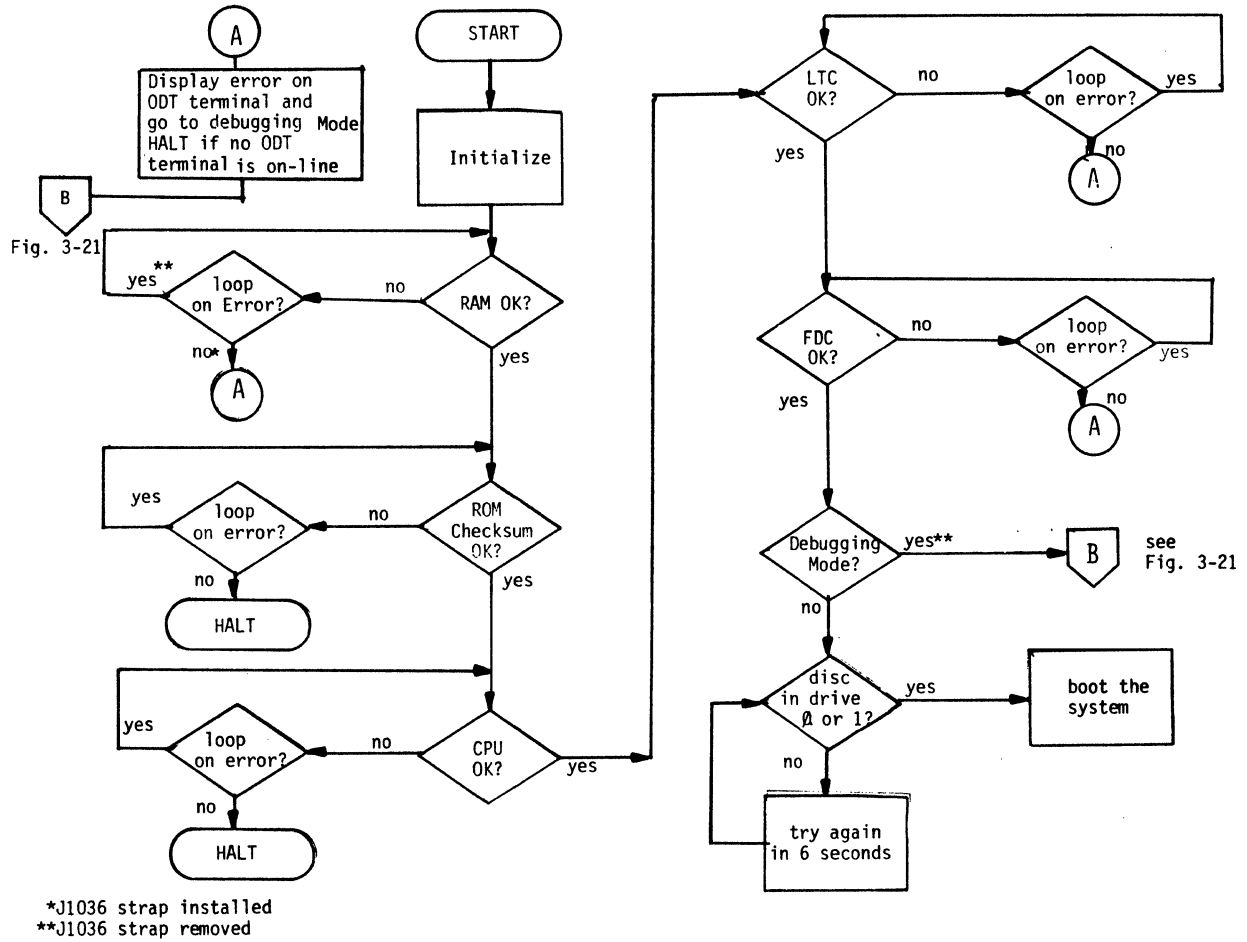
A

Display error on ODT terminal and go to debugging Mode HALT if no ODT terminal is on-line

START

Initialize

B

Fig. 3-21

yes**

loop on Error?

no

RAM OK?

no*

yes

A

yes

loop on error?

no

ROM Checksum OK?

no

yes

HALT

yes

loop on error?

no

CPU OK?

no

yes

HALT

LTC OK?

no

loop on error?

yes

yes

no

A

FDC OK?

no

loop on error?

yes

yes

no

A

Debugging Mode?

yes**

B

see Fig. 3-21

no

disc in drive Ø or 1?

yes

boot the system

no

try again in 6 seconds

*J1036 strap installed
**J1036 strap removed